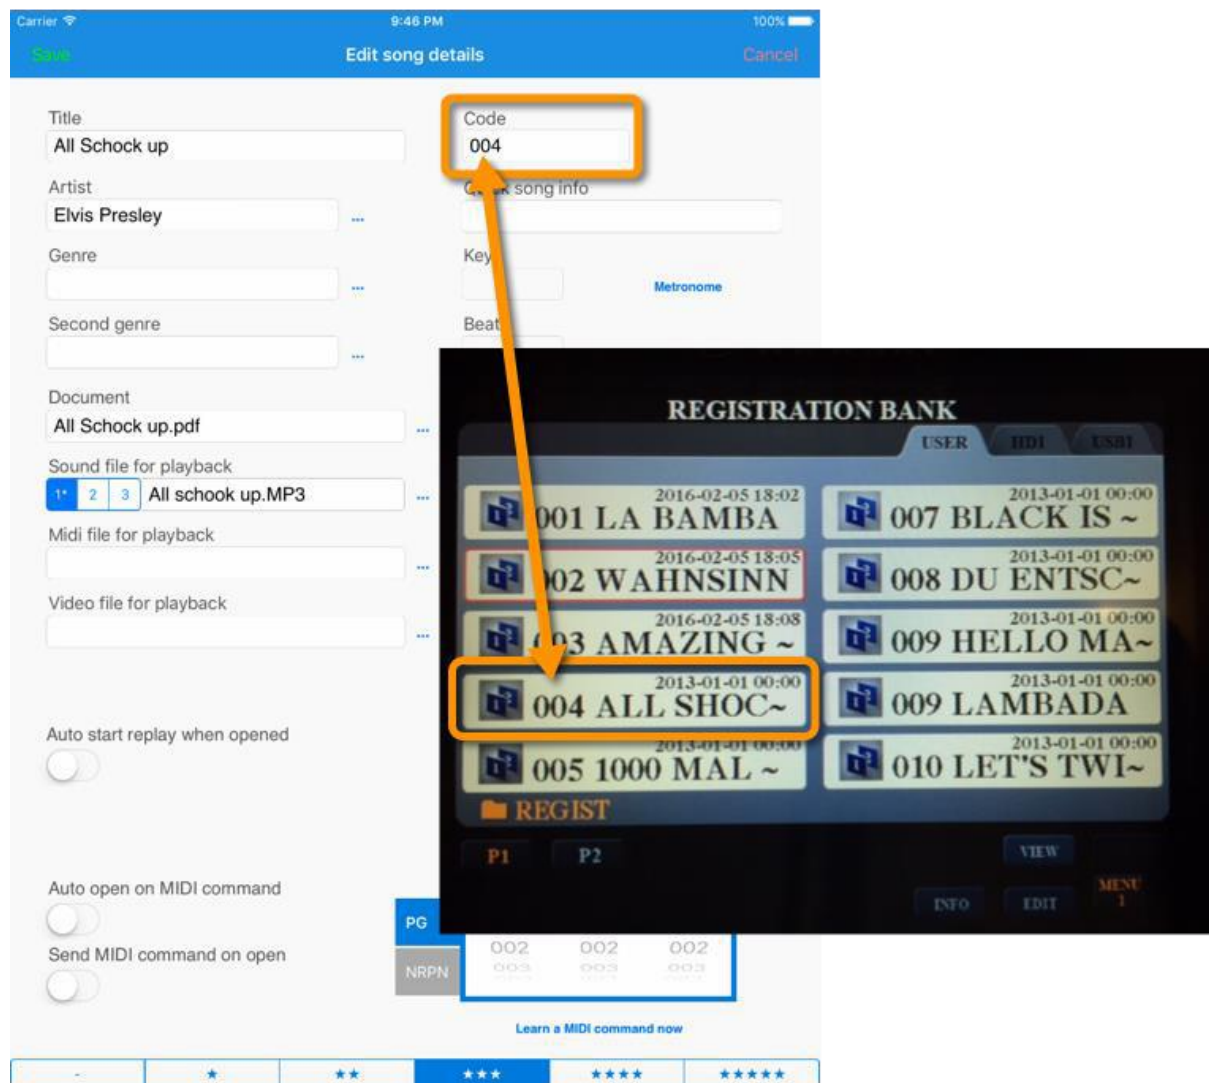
Carrier 9:46 PM 100%

Save Edit song details Cancel

Title
All Schock up

Code
004

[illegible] song info

Artist
Elvis Presley ...

Genre
...

Key

Metronome

Second genre
...

Beat

Document
All Schock up.pdf ...

Sound file for playback
1* 2 3 All schook up.MP3 ...

Midi file for playback
...

Video file for playback
...

Auto start replay when opened

Auto open on MIDI command

Send MIDI command on open

PG
NRPN

002 002 002
003 003 003

Learn a MIDI command now

- ★ ★★ ★★★ ★★★★ ★★★★★

REGISTRATION BANK

USER HD1 USB1

2016-02-05 18:02
001 LA BAMBA

2013-01-01 00:00
007 BLACK IS ~

2016-02-05 18:05
002 WAHNSINN

2013-01-01 00:00
008 DU ENTSC~

2016-02-05 18:08
003 AMAZING ~

2013-01-01 00:00
009 HELLO MA~

2013-01-01 00:00
004 ALL SHOC~

2013-01-01 00:00
009 LAMBADA

2013-01-01 00:00
005 1000 MAL ~

2013-01-01 00:00
010 LET'S TWI~

REGIST

P1 P2

VIEW

MENU 1

INFO EDIT